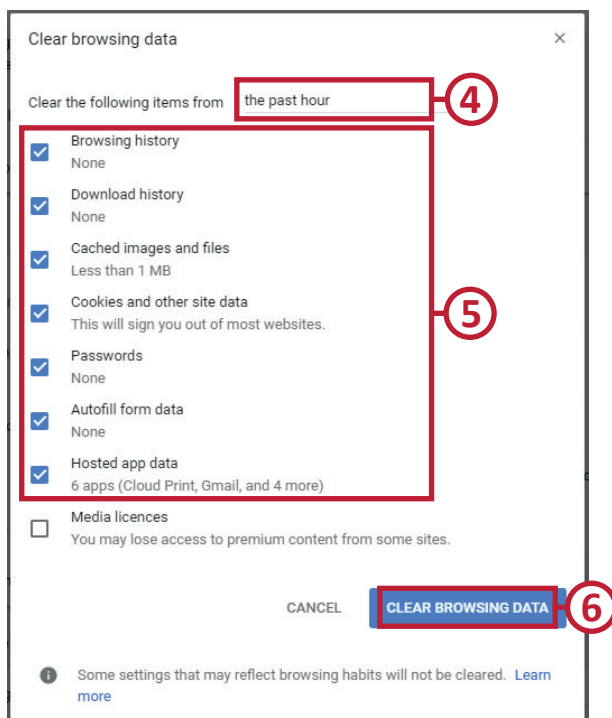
Clear browsing data ×

Clear the following items from the past hour 4

Browsing history
None

Download history
None

Cached images and files
Less than 1 MB

Cookies and other site data
This will sign you out of most websites.

Passwords
None

Autofill form data
None

Hosted app data
6 apps (Cloud Print, Gmail, and 4 more)

5

Media licences
You may lose access to premium content from some sites.

CANCEL CLEAR BROWSING DATA 6

Some settings that may reflect browsing habits will not be cleared. Learn more